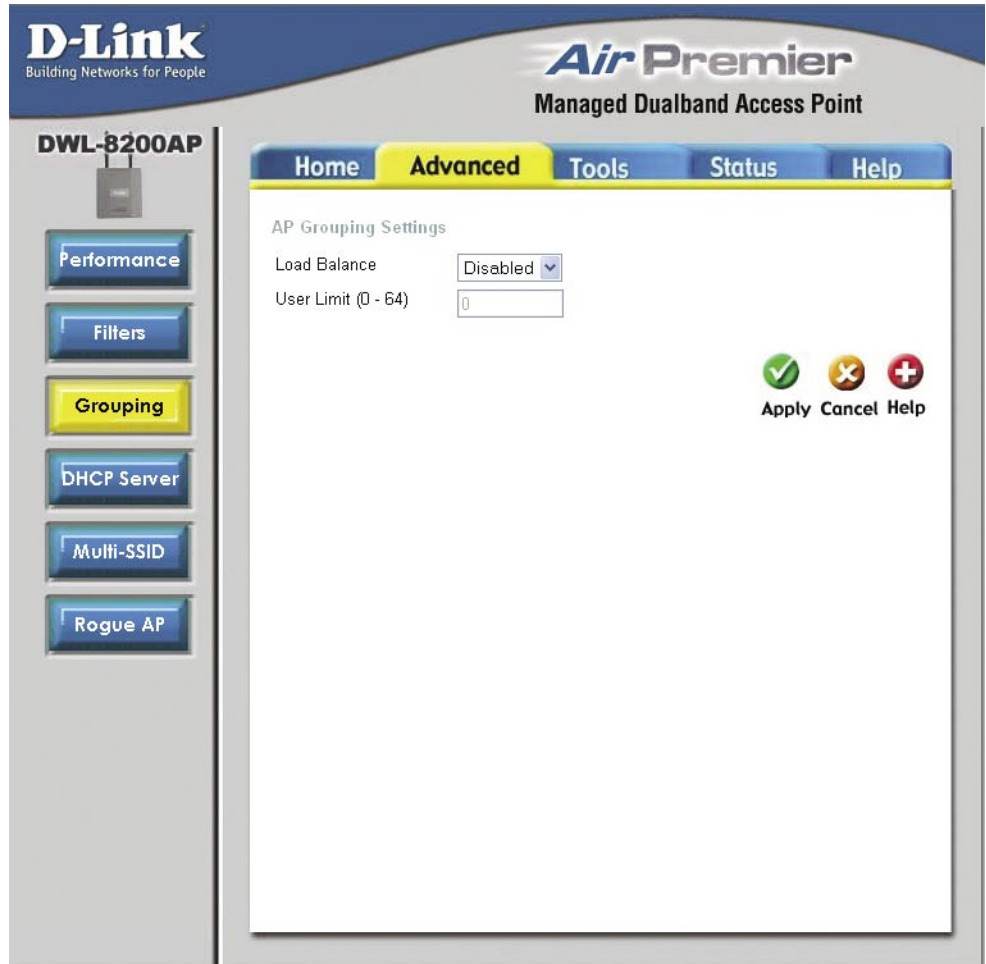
D-Link
Building Networks for People

Air Premier
Managed Dualband Access Point

DWL-8200AP

Home Advanced Tools Status Help

Performance
Filters
Grouping
DHCP Server
Multi-SSID
Rogue AP

AP Grouping Settings

Load Balance Disabled
User Limit (0 - 64) 0

Apply Cancel Help